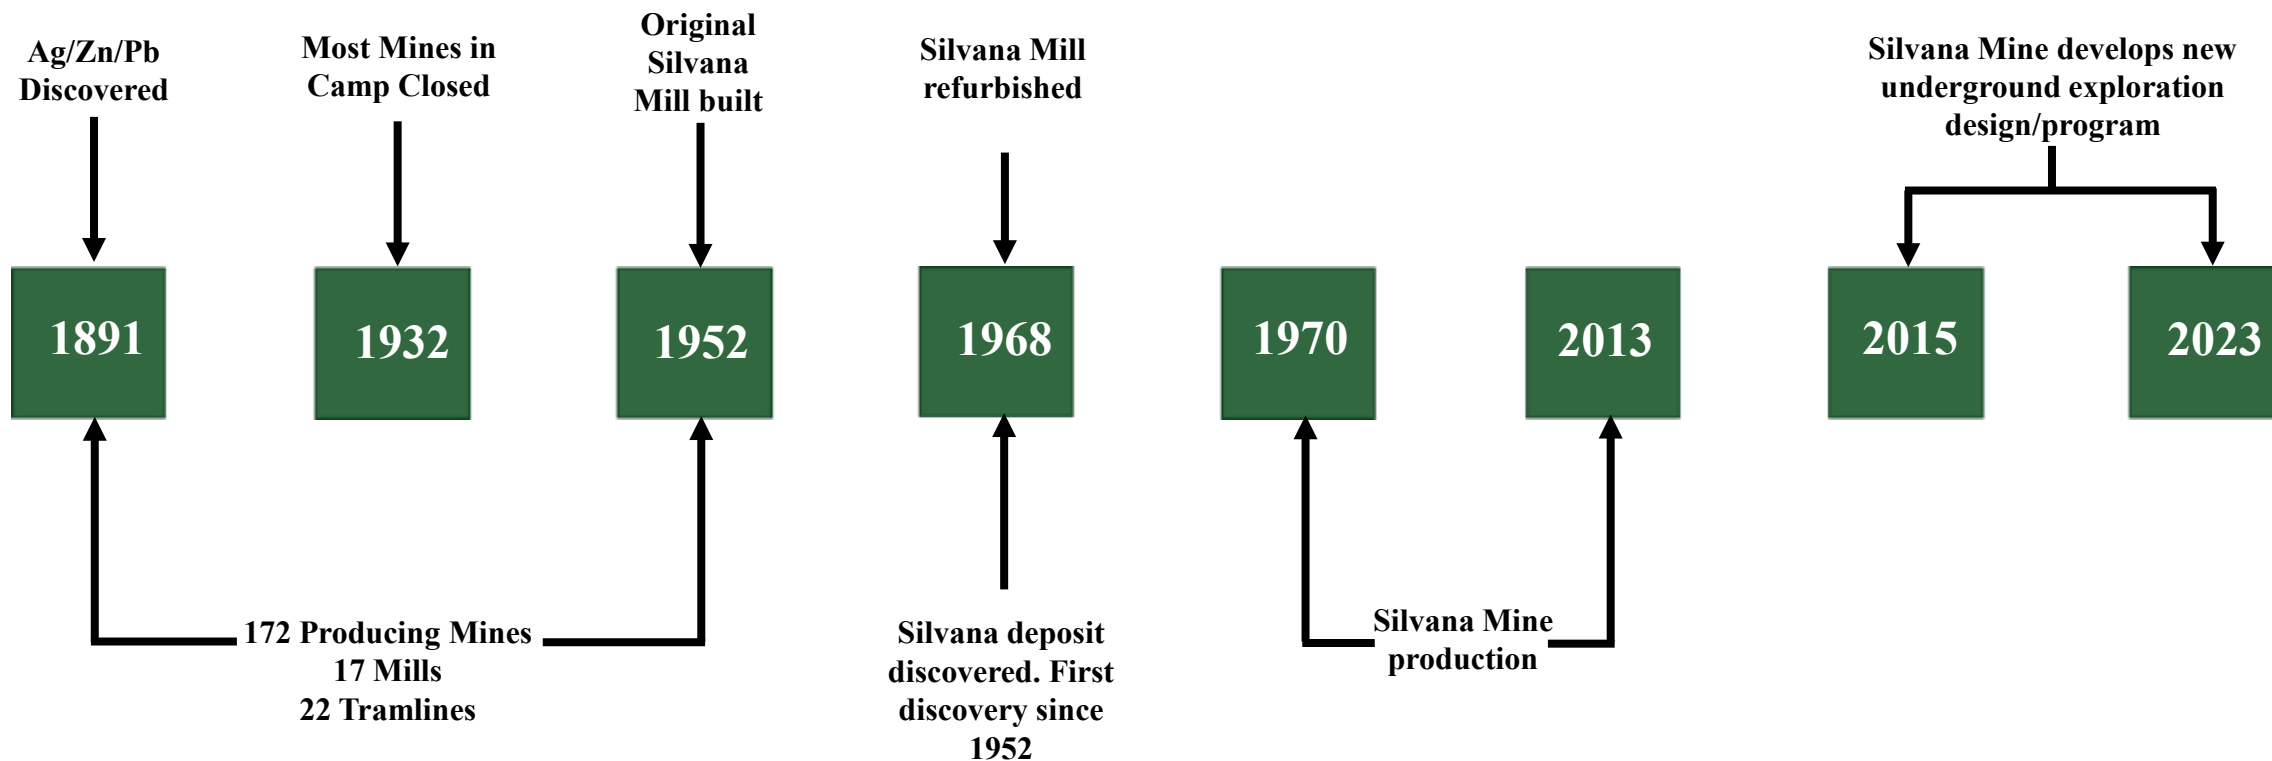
Ag/Zn/Pb Discovered

Most Mines in Camp Closed

Original Silvana Mill built

Silvana Mill refurbished

Silvana Mine develops new underground exploration design/program

1891

1932

1952

1968

1970

2013

2015

2023

172 Producing Mines
17 Mills
22 Tramlines

Silvana deposit discovered. First discovery since 1952

Silvana Mine production